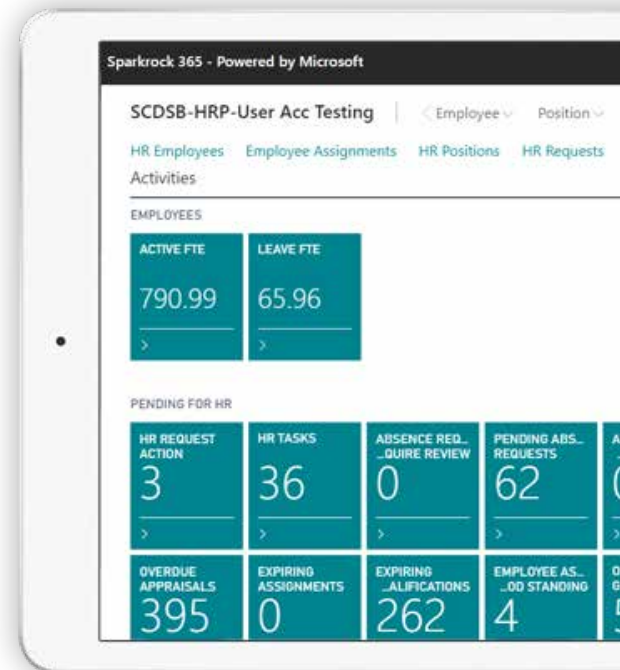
Sparkrock 365 - Powered by Microsoft

SCDSB-HRP-User Acc Testing | Employee Position

HR Employees Employee Assignments HR Positions HR Requests

Activities

EMPLOYEES

ACTIVE FTE
790.99
>

LEAVE FTE
65.96
>

PENDING FOR HR

HR REQUEST ACTION
3
>

HR TASKS
36
>

ABSENCE REQ... ...QUIRE REVIEW
0
>

PENDING ABS... REQUESTS
62
>

OVERDUE APPRAISALS
395

EXPIRING ASSIGNMENTS
0

EXPIRING ...ALIFICATIONS
262

EMPLOYEE AS... ...OD STANDING
4